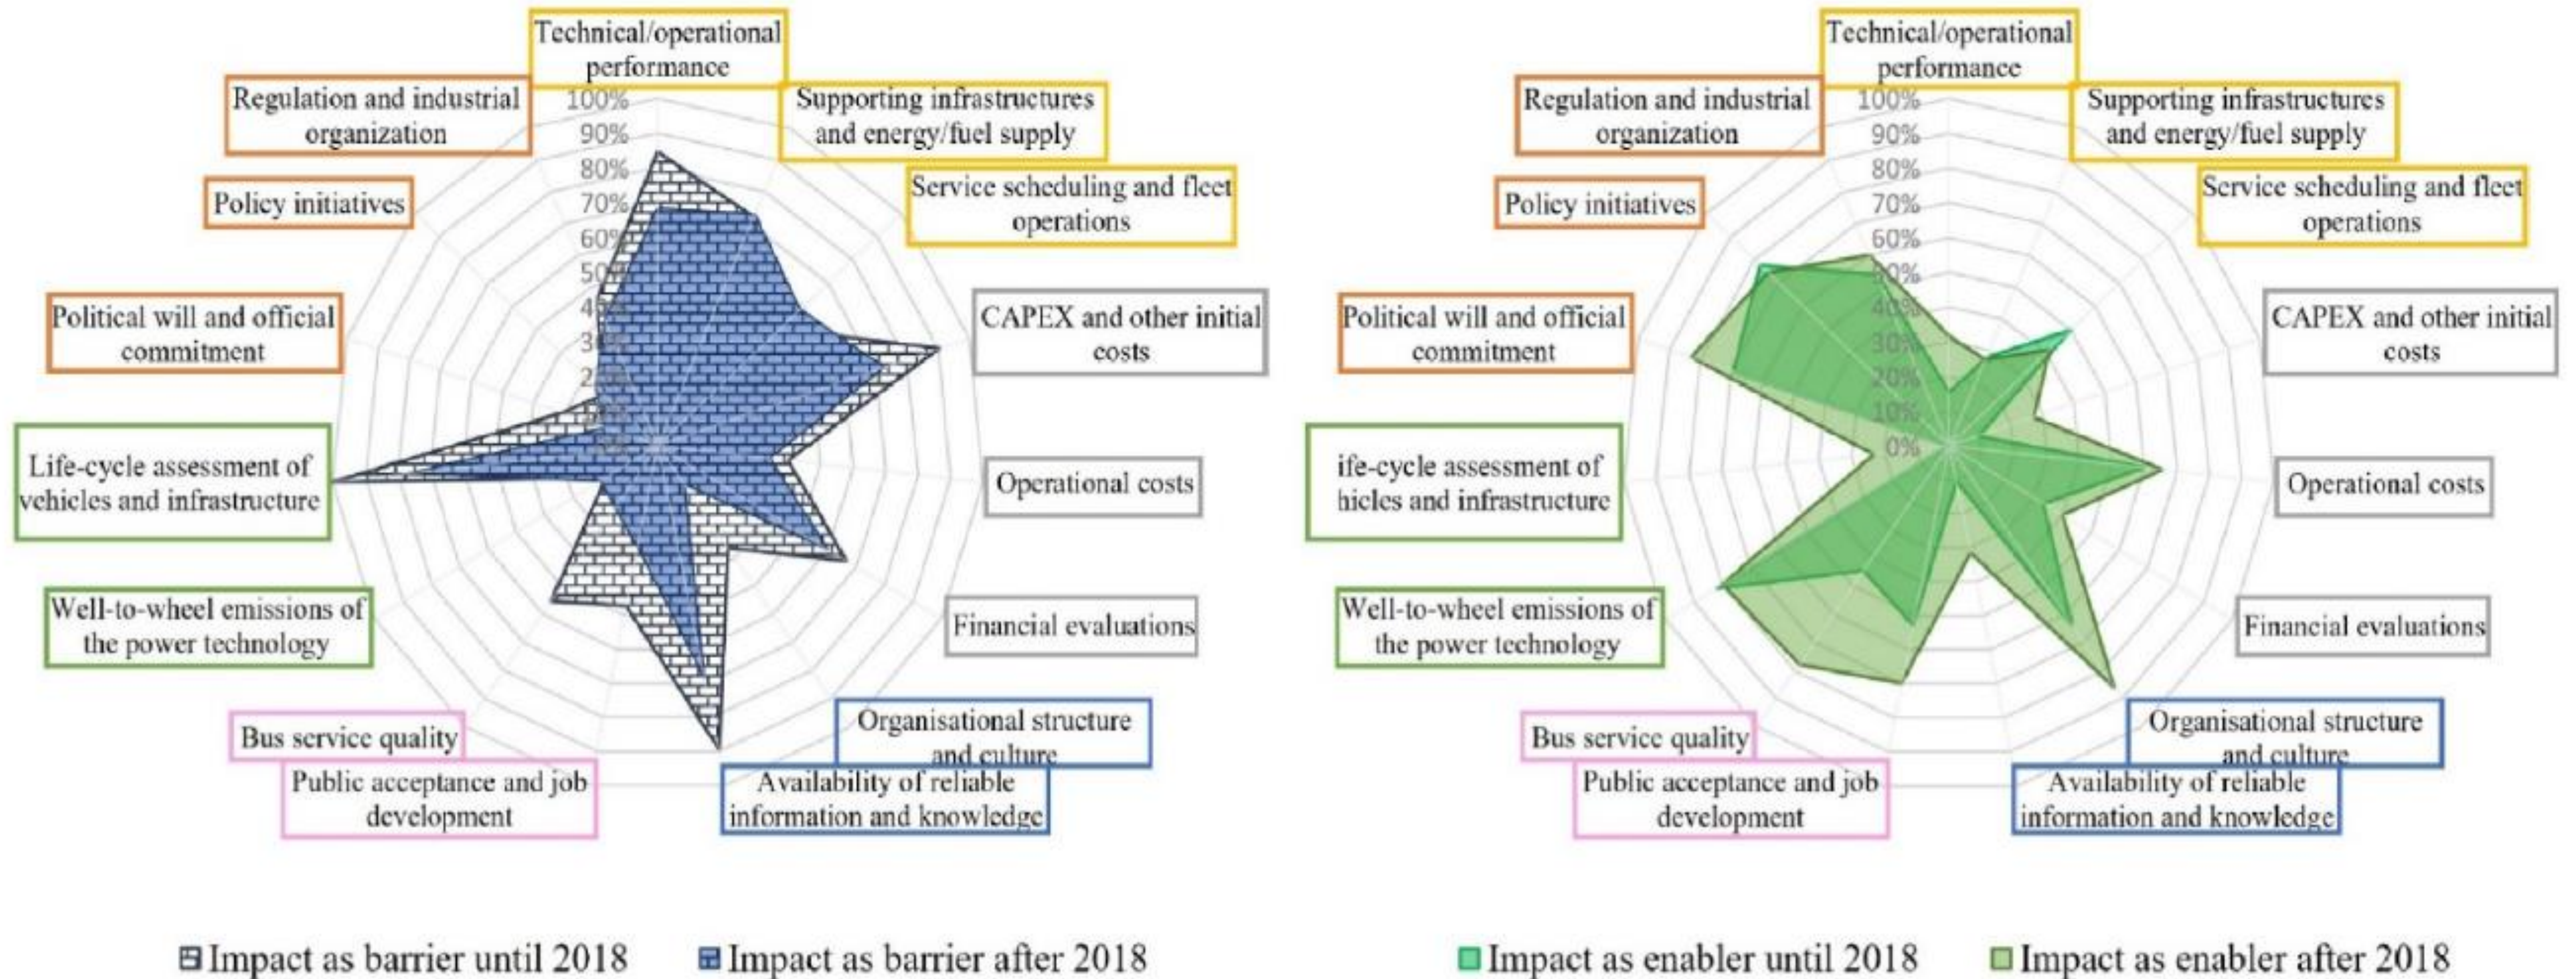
Technical/operational performance
Regulation and industrial organization
Supporting infrastructures and energy/fuel supply
Service scheduling and fleet operations
Policy initiatives
CAPEX and other initial costs
Political will and official commitment
Operational costs
Life-cycle assessment of vehicles and infrastructure
Financial evaluations
Well-to-wheel emissions of the power technology
Organisational structure and culture
Bus service quality
Availability of reliable information and knowledge
Public acceptance and job development
100%
90%
80%
70%
60%
50%
40%
30%
20%
10%
0%

Impact as barrier until 2018
Impact as barrier after 2018

Technical/operational performance
Regulation and industrial organization
Supporting infrastructures and energy/fuel supply
Service scheduling and fleet operations
Policy initiatives
CAPEX and other initial costs
Political will and official commitment
Operational costs
ife-cycle assessment of hicles and infrastructure
Financial evaluations
Well-to-wheel emissions of the power technology
Organisational structure and culture
Bus service quality
Availability of reliable information and knowledge
Public acceptance and job development
100%
90%
80%
70%
60%
50%
40%
30%
20%
10%
0%

Impact as enabler until 2018
Impact as enabler after 2018